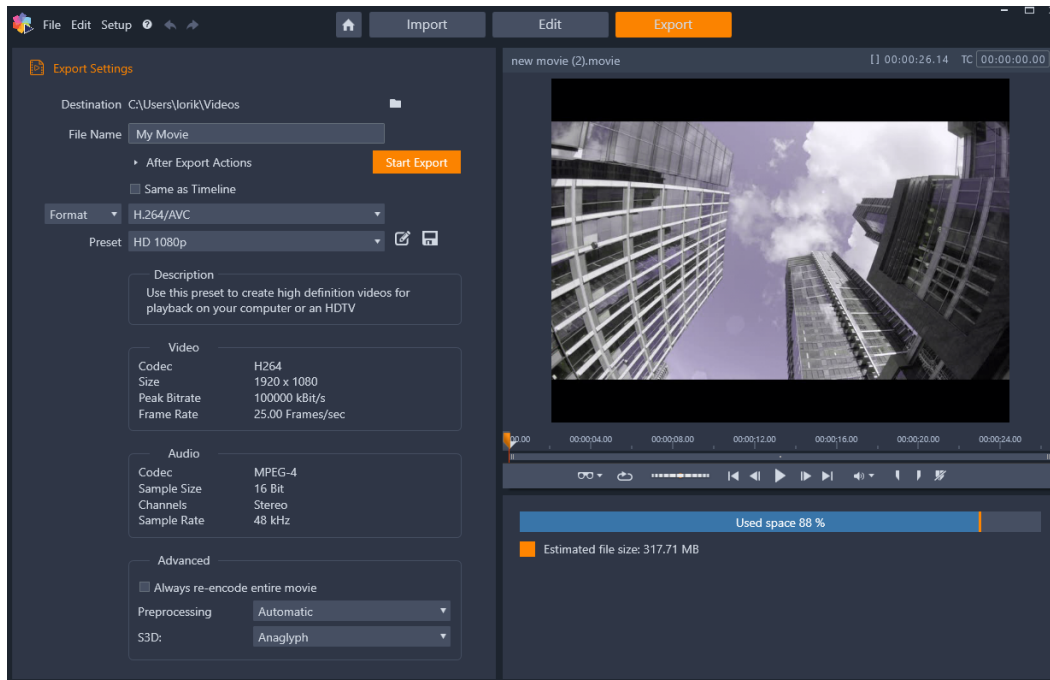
File Edit Setup

Import
Edit
Export

Export Settings

Destination C:\Users\lorik\Videos

File Name My Movie

After Export Actions

Start Export

Same as Timeline

Format H.264/AVC

Preset HD 1080p

Description
Use this preset to create high definition videos for playback on your computer or an HDTV

Video
| | |
|---|---|
| Codec | H264 |
| Size | 1920 x 1080 |
| Peak Bitrate | 100000 kBit/s |
| Frame Rate | 25.00 Frames/sec |

Audio
| | |
|---|---|
| Codec | MPEG-4 |
| Sample Size | 16 Bit |
| Channels | Stereo |
| Sample Rate | 48 kHz |

Advanced
Always re-encode entire movie
Preprocessing Automatic
S3D: Anaglyph

new movie (2).movie

[] 00:00:26.14 TC 00:00:00.00

00.00 00:00:04.00 00:00:08.00 00:00:12.00 00:00:16.00 00:00:20.00 00:00:24.00

Used space 88 %

Estimated file size: 317.71 MB